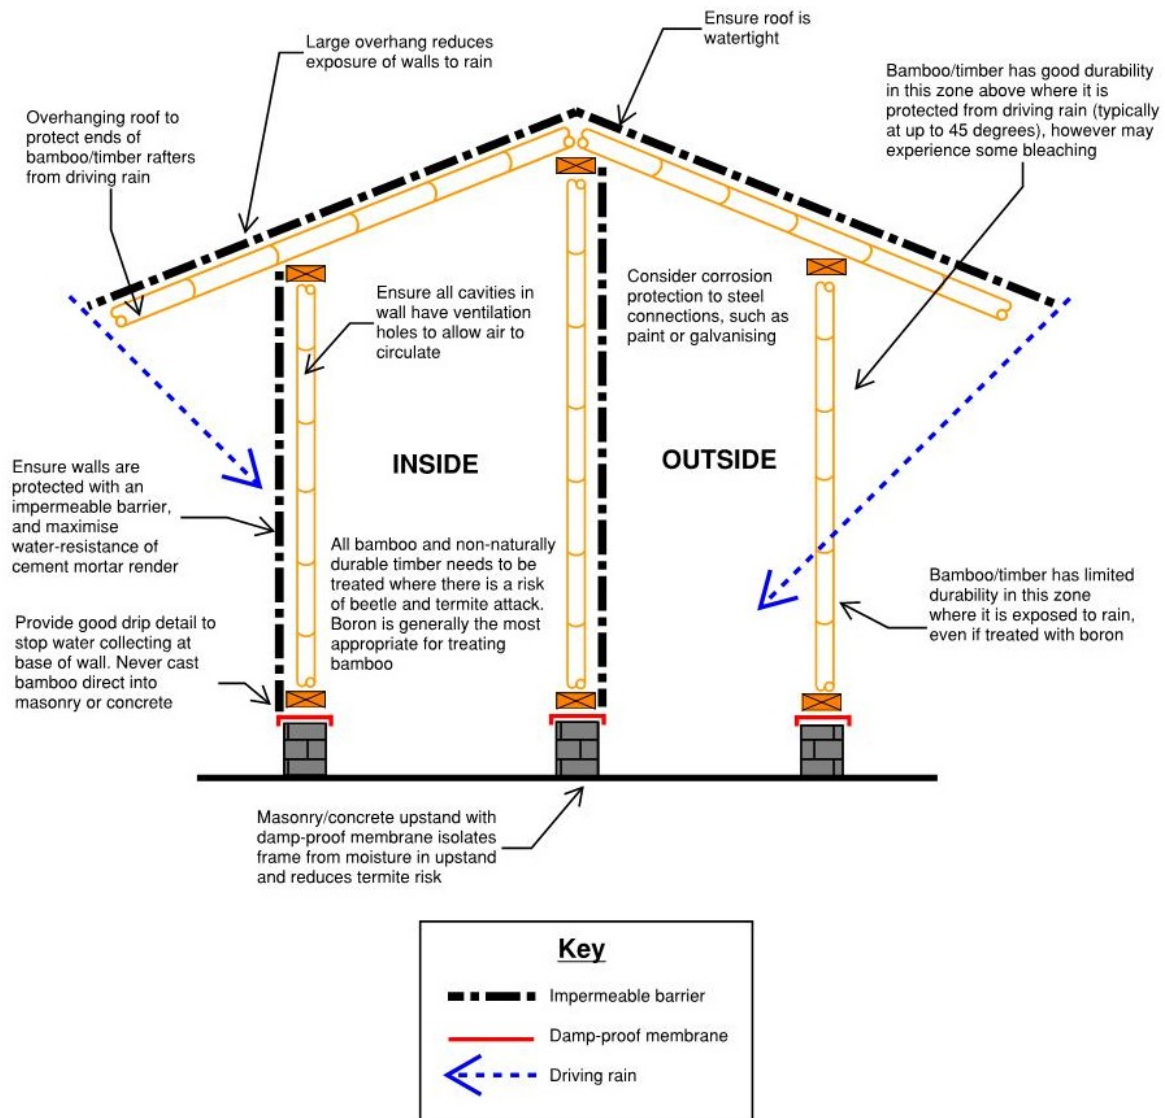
Ensure roof is watertight

Large overhang reduces exposure of walls to rain

Bamboo/timber has good durability in this zone above where it is protected from driving rain (typically at up to 45 degrees), however may experience some bleaching

Overhanging roof to protect ends of bamboo/timber rafters from driving rain

Ensure all cavities in wall have ventilation holes to allow air to circulate

Consider corrosion protection to steel connections, such as paint or galvanising

INSIDE

OUTSIDE

Ensure walls are protected with an impermeable barrier, and maximise water-resistance of cement mortar render

All bamboo and non-naturally durable timber needs to be treated where there is a risk of beetle and termite attack. Boron is generally the most appropriate for treating bamboo

Bamboo/timber has limited durability in this zone where it is exposed to rain, even if treated with boron

Provide good drip detail to stop water collecting at base of wall. Never cast bamboo direct into masonry or concrete

Masonry/concrete upstand with damp-proof membrane isolates frame from moisture in upstand and reduces termite risk

Key

Impermeable barrier

Damp-proof membrane

Driving rain